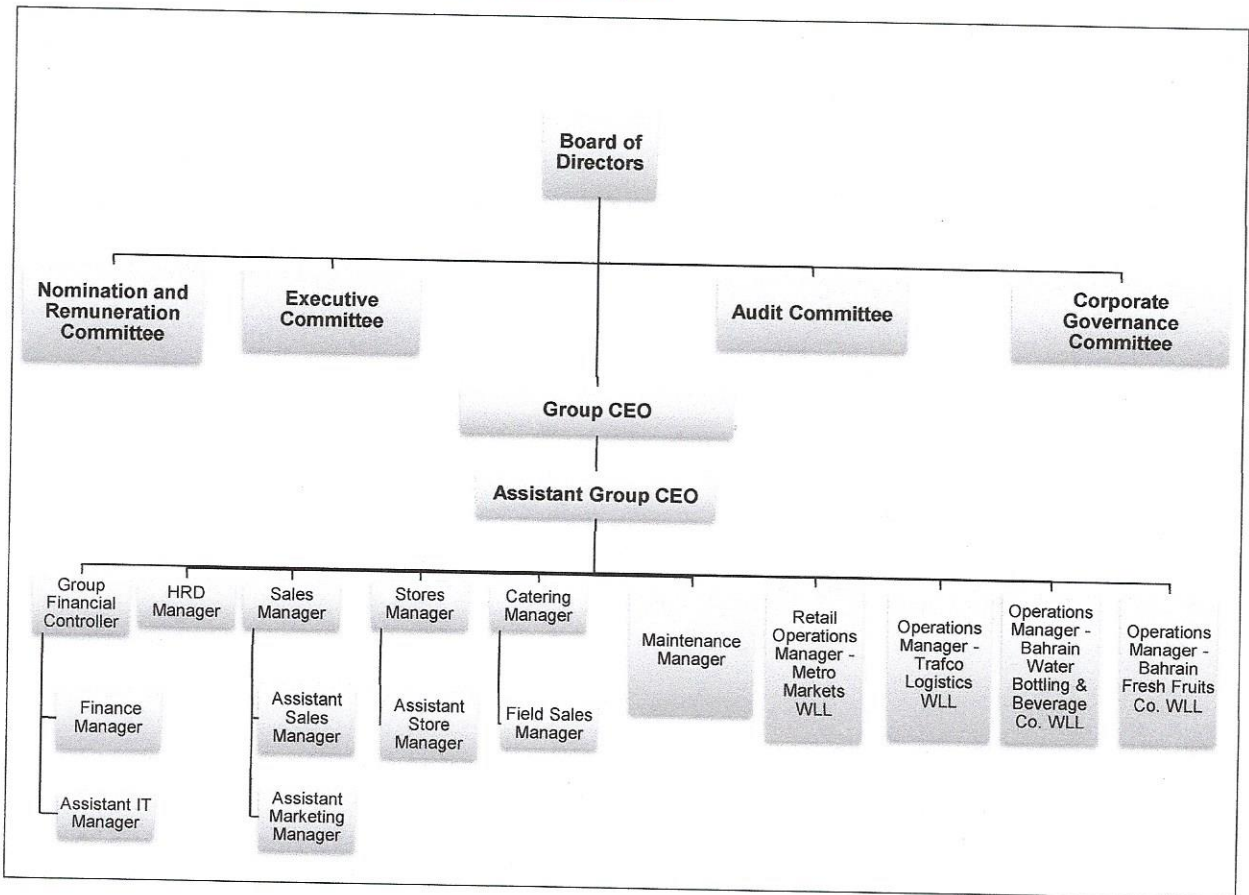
Board of Directors

Nomination and Remuneration Committee

Executive Committee

Audit Committee

Corporate Governance Committee

Group CEO

Assistant Group CEO

Group Financial Controller

Finance Manager

Assistant IT Manager

HRD Manager

Sales Manager

Assistant Sales Manager

Assistant Marketing Manager

Stores Manager

Assistant Store Manager

Catering Manager

Field Sales Manager

Maintenance Manager

Retail Operations Manager - Metro Markets WLL

Operations Manager - Trafco Logistics WLL

Operations Manager - Bahrain Water Bottling & Beverage Co. WLL

Operations Manager - Bahrain Fresh Fruits Co. WLL